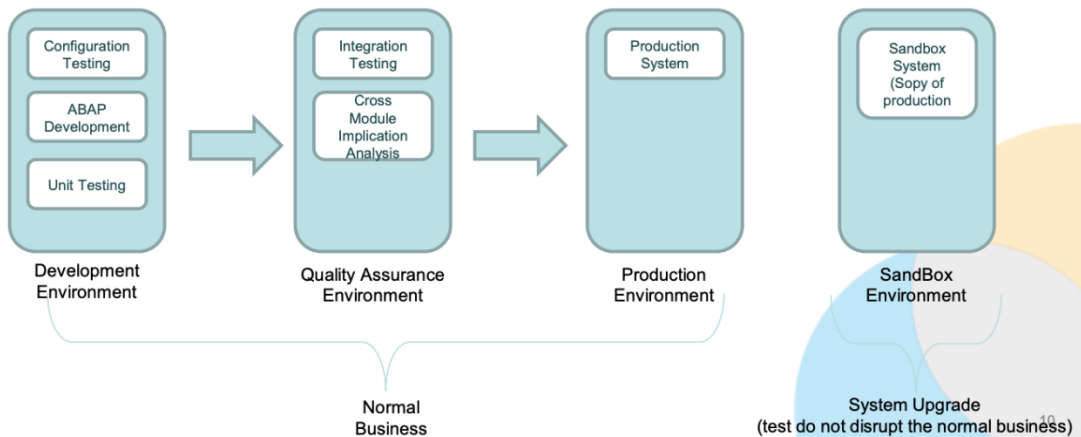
Configuration Testing

ABAP Development

Unit Testing

Development Environment

Integration Testing

Cross Module Implication Analysis

Quality Assurance Environment

Production System

Production Environment

Sandbox System (Sopy of production

SandBox Environment

Normal Business

System Upgrade (test do not disrupt the normal business)

10